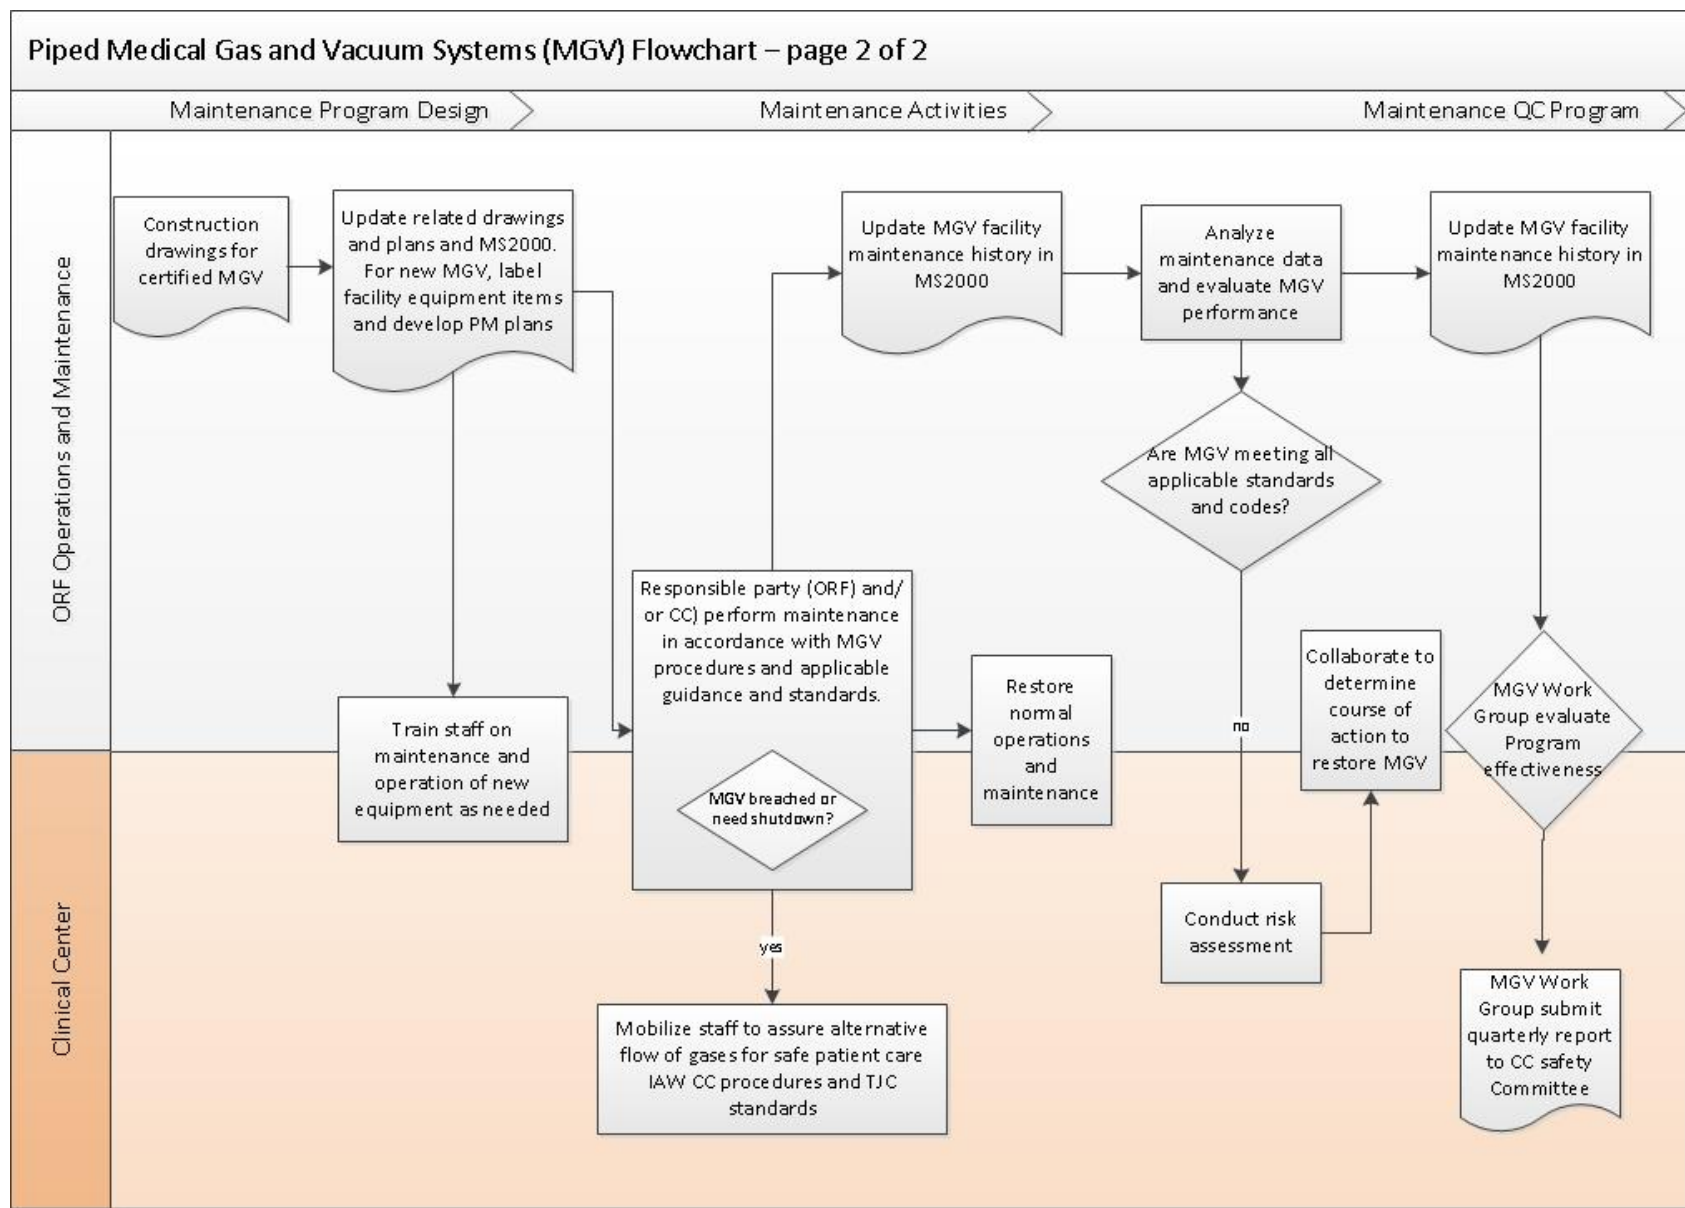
Piped Medical Gas and Vacuum Systems (MGV) Flowchart – page 2 of 2

Maintenance Program Design

Maintenance Activities

Maintenance QC Program

ORF Operations and Maintenance

Clinical Center

Construction drawings for certified MGV

Update related drawings and plans and MS2000. For new MGV, label facility equipment items and develop PM plans

Train staff on maintenance and operation of new equipment as needed

Update MGV facility maintenance history in MS2000

Responsible party (ORF) and/ or CC) perform maintenance in accordance with MGV procedures and applicable guidance and standards.

MGV breached or need shutdown?

yes

Mobilize staff to assure alternative flow of gases for safe patient care IAW CC procedures and TJC standards

Restore normal operations and maintenance

Analyze maintenance data and evaluate MGV performance

Are MGV meeting all applicable standards and codes?

no

Conduct risk assessment

Collaborate to determine course of action to restore MGV

Update MGV facility maintenance history in MS2000

MGV Work Group evaluate Program effectiveness

MGV Work Group submit quarterly report to CC safety Committee